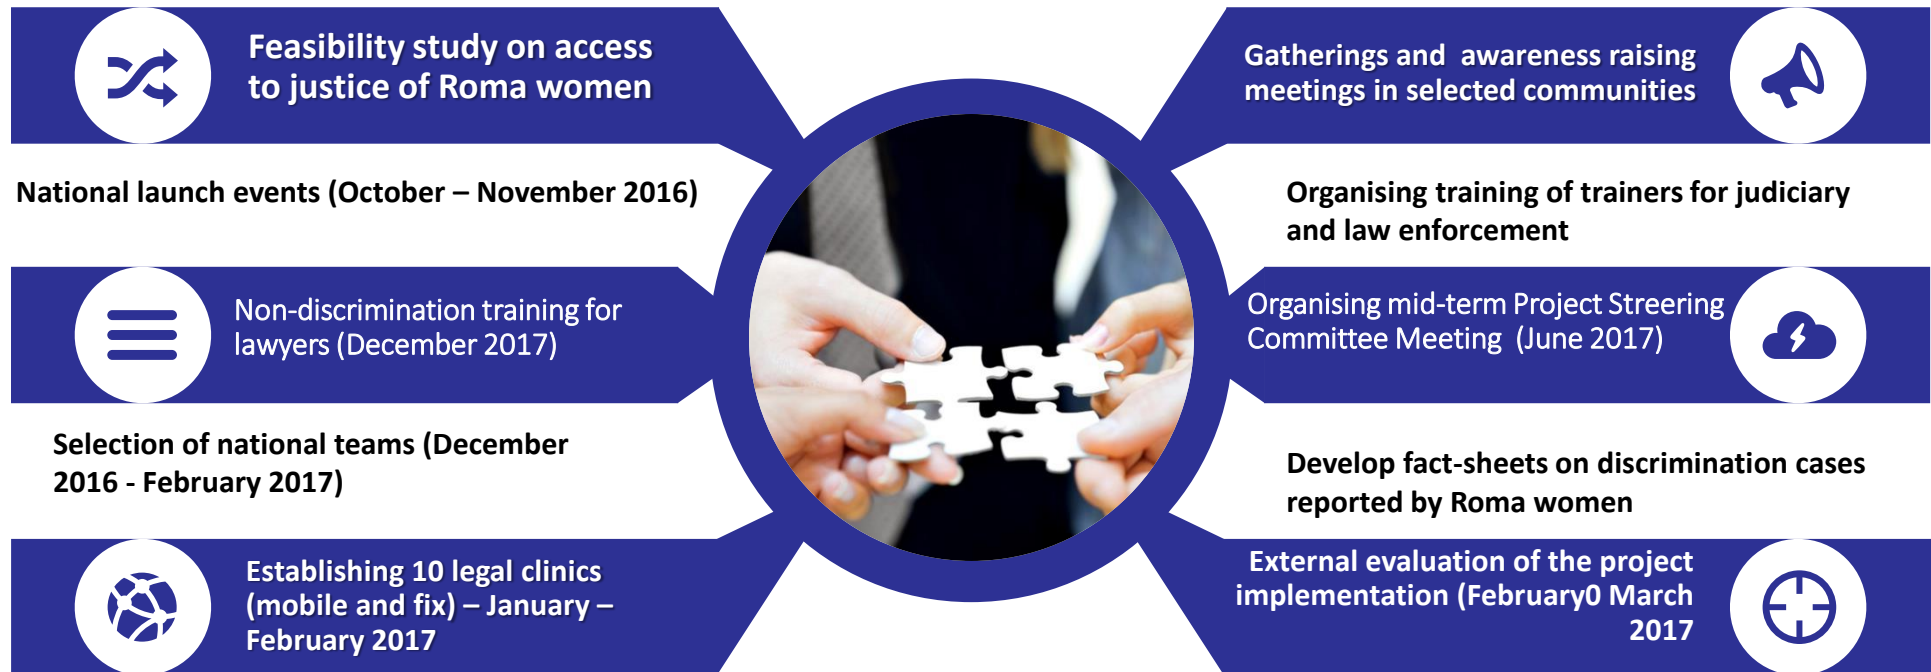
Feasibility study on access to justice of Roma women

National launch events (October – November 2016)

Non-discrimination training for lawyers (December 2017)

Selection of national teams (December 2016 - February 2017)

Establishing 10 legal clinics (mobile and fix) – January – February 2017

Gatherings and awareness raising meetings in selected communities

Organising training of trainers for judiciary and law enforcement

Organising mid-term Project Streering Committee Meeting (June 2017)

Develop fact-sheets on discrimination cases reported by Roma women

External evaluation of the project implementation (February0 March 2017